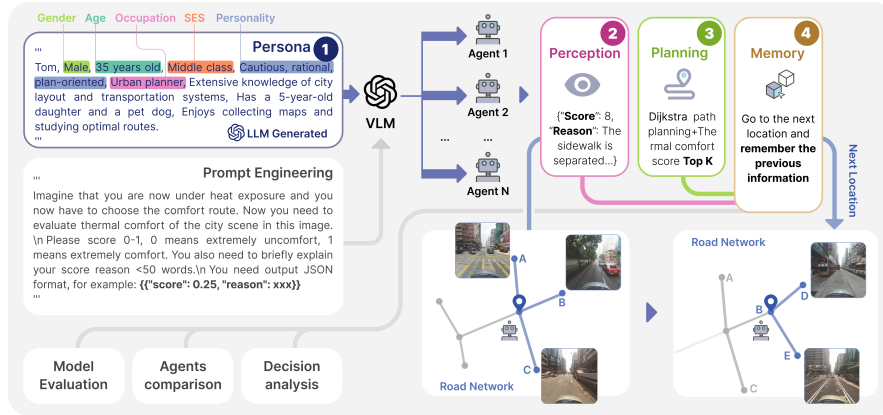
Gender Age Occupation SES Personality

Persona 1

"""
Tom, Male, 35 years old, Middle class, Cautious, rational, plan-oriented, Urban planner, Extensive knowledge of city layout and transportation systems, Has a 5-year-old daughter and a pet dog, Enjoys collecting maps and studying optimal routes.
"""

LLM Generated

VLM

Agent 1

Agent 2

...

Agent N

2 Perception

{"Score": 8, "Reason": The sidewalk is separated...}

3 Planning

Dijkstra path planning+Thermal comfort score Top K

4 Memory

Go to the next location and remember the previous information

Next Location

Prompt Engineering

"""
Imagine that you are now under heat exposure and you now have to choose the comfort route. Now you need to evaluate thermal comfort of the city scene in this image. \n Please score 0-1, 0 means extremely uncomfort, 1 means extremely comfort. You also need to briefly explain your score reason <50 words.\n You need output JSON format, for example: {{"score": 0.25, "reason": xxx}}
"""

A

B

C

Road Network

Road Network

A

B

C

D

E

Model Evaluation

Agents comparison

Decision analysis